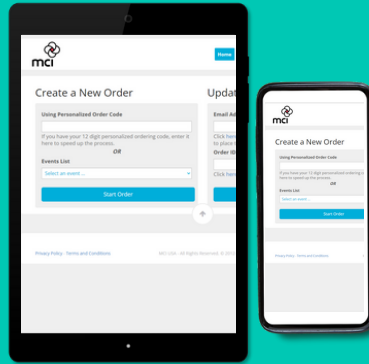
mci

Home

Create a New Order

Using Personalized Order Code

If you have your 12 digit personalized ordering code, enter it here to speed up the process.

OR

Events List

Select an event ...

Start Order

Updat

Email Ad

Click here to place a

Order ID

Click here

Privacy Policy · Terms and Conditions

MCI USA - All Rights Reserved. © 201

mci

Create a New Order

Using Personalized Order Code

If you have your 12 digit personalized ordering code, enter it here to speed up the process.

OR

Events List

Select an event ...

Start Order

Privacy Policy · Terms and Conditions